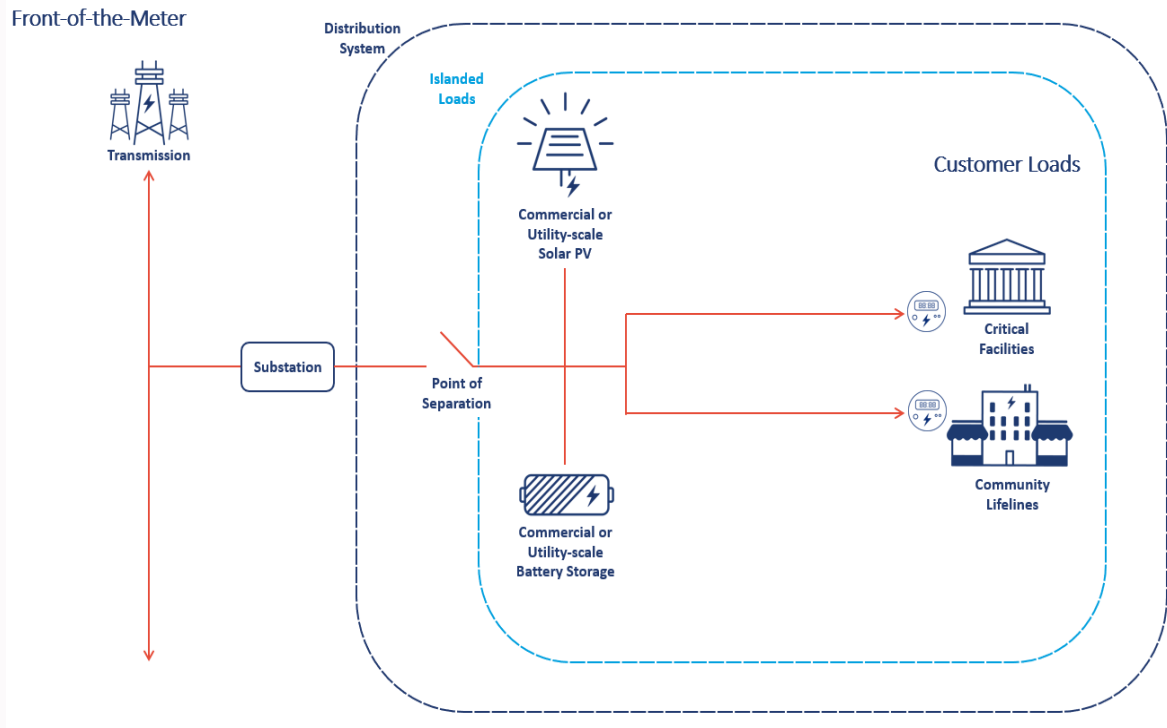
Front-of-the-Meter

Transmission

Distribution System

Islanded Loads

Customer Loads

Commercial or Utility-scale Solar PV

Substation

Point of Separation

Critical Facilities

Community Lifelines

Commercial or Utility-scale Battery Storage